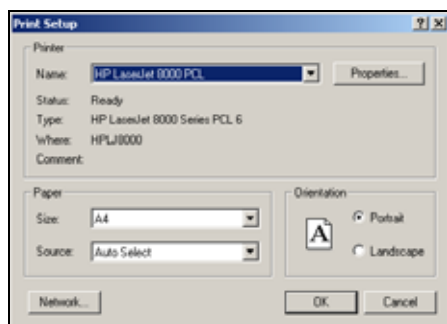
Print Setup
? X
Printer
Name: HP LaserJet 8000 PCL
Properties...
Status: Ready
Type: HP LaserJet 8000 Series PCL 6
Where: HPLJ8000
Comment:
Paper
Size: A4
Source: Auto Select
Orientation
A
Portrait
Landscape
Network...
OK
Cancel